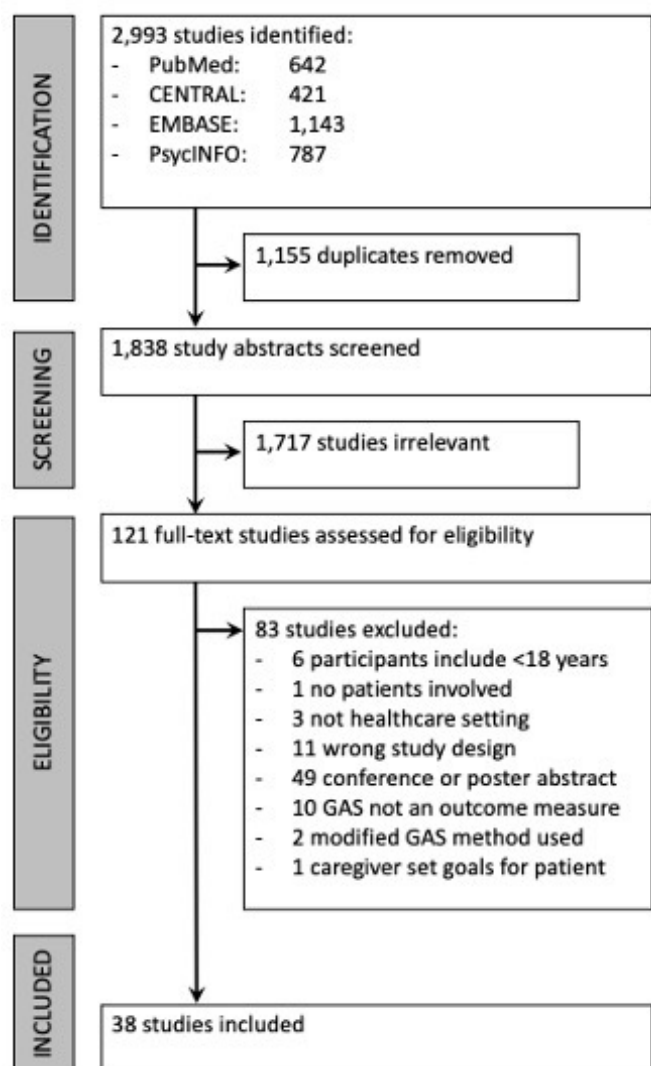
IDENTIFICATION

2,993 studies identified:
- PubMed: 642
- CENTRAL: 421
- EMBASE: 1,143
- PsycINFO: 787

1,155 duplicates removed

SCREENING

1,838 study abstracts screened

1,717 studies irrelevant

ELIGIBILITY

121 full-text studies assessed for eligibility

83 studies excluded:
- 6 participants include <18 years
- 1 no patients involved
- 3 not healthcare setting
- 11 wrong study design
- 49 conference or poster abstract
- 10 GAS not an outcome measure
- 2 modified GAS method used
- 1 caregiver set goals for patient

INCLUDED

38 studies included